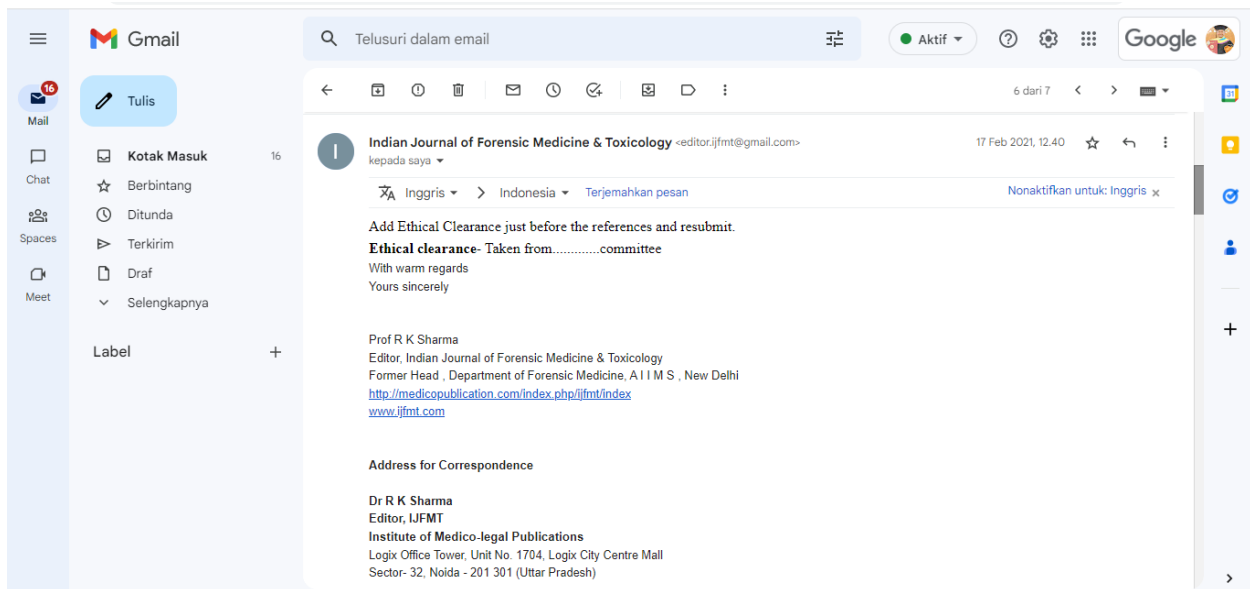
Gmail

Telusuri dalam email

Aktif

Google

16
Mail

Chat

Spaces

Meet

Tulis

Kotak Masuk 16

Berbintang

Ditunda

Terkirim

Draf

Selengkapnya

Label +

6 dari 7

I

Indian Journal of Forensic Medicine & Toxicology <editor.ijfmt@gmail.com>

kepada saya

17 Feb 2021, 12.40

Inggris > Indonesia Terjemahkan pesan

Nonaktifkan untuk: Inggris ×

Add Ethical Clearance just before the references and resubmit.

**Ethical clearance**- Taken from............committee

With warm regards

Yours sincerely

Prof R K Sharma

Editor, Indian Journal of Forensic Medicine & Toxicology

Former Head , Department of Forensic Medicine, A I I M S , New Delhi

http://medicopublication.com/index.php/ijfmt/index

www.ijfmt.com

**Address for Correspondence**

**Dr R K Sharma**

**Editor, IJFMT**

**Institute of Medico-legal Publications**

Logix Office Tower, Unit No. 1704, Logix City Centre Mall

Sector- 32, Noida - 201 301 (Uttar Pradesh)